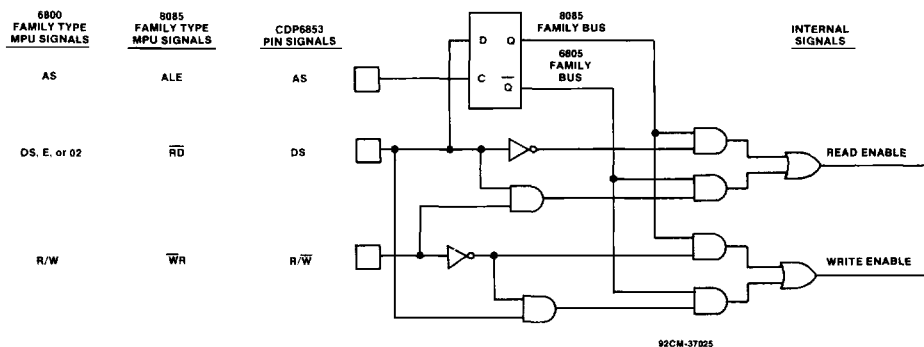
6800 FAMILY TYPE MPU SIGNALS

8085 FAMILY TYPE MPU SIGNALS

CDP6853 PIN SIGNALS

8085 FAMILY BUS

6805 FAMILY BUS

INTERNAL SIGNALS

D

Q

C

$\overline{Q}$

AS

ALE

AS

DS, E, or 02

$\overline{RD}$

DS

READ ENABLE

R/W

$\overline{WR}$

R/$\overline{W}$

WRITE ENABLE

92CM-37025